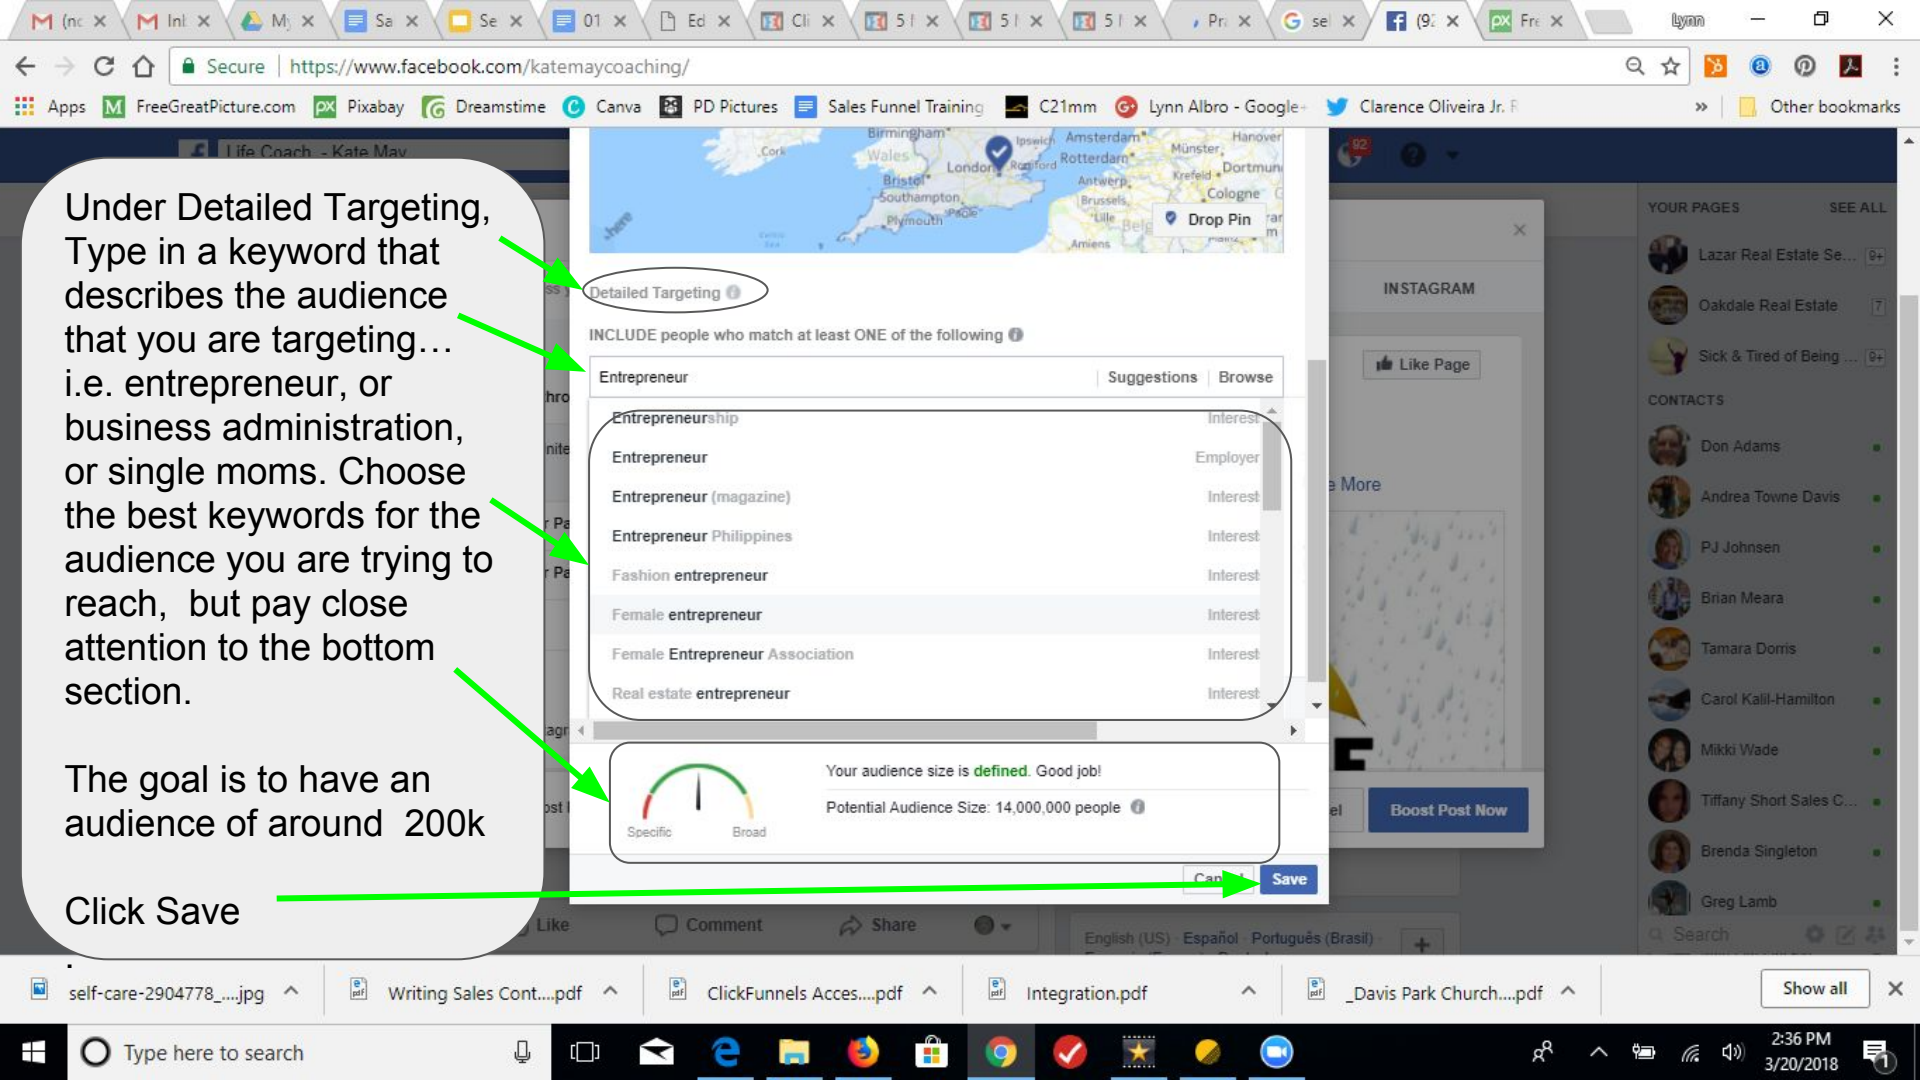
(nc Inl My Sa Se 01 Ed Cli 5 5 5 Pr se (9: Fre Lynn

Secure https://www.facebook.com/katemaycoaching/

Apps FreeGreatPicture.com Pixabay Dreamstime Canva PD Pictures Sales Funnel Training C21mm Lynn Albro - Google Clarence Oliveira Jr. » Other bookmarks

Life Coach - Kate May

Birmingham Cork Wales London Ipswich Romford Amsterdam Rotterdam Hanover Münster Dortmund Krefeld Cologne Antwerp Brussels Bristol Southampton Plymouth Lille Amiens Drop Pin

Under Detailed Targeting, Type in a keyword that describes the audience that you are targeting… i.e. entrepreneur, or business administration, or single moms. Choose the best keywords for the audience you are trying to reach, but pay close attention to the bottom section.

The goal is to have an audience of around 200k

Click Save

Detailed Targeting

INCLUDE people who match at least ONE of the following

Entrepreneur Suggestions Browse

| | |
|---|---|
| Entrepreneurship | Interest |
| Entrepreneur | Employer |
| Entrepreneur (magazine) | Interest |
| Entrepreneur Philippines | Interest |
| Fashion entrepreneur | Interest |
| Female entrepreneur | Interest |
| Female Entrepreneur Association | Interest |
| Real estate entrepreneur | Interest |

Your audience size is defined. Good job!

Potential Audience Size: 14,000,000 people

Specific Broad

Cancel Save

INSTAGRAM

Like Page

More

Boost Post Now

Like Comment Share

English (US) · Español · Português (Brasil)

YOUR PAGES SEE ALL

Lazar Real Estate Se...
Oakdale Real Estate
Sick & Tired of Being ...

CONTACTS

Don Adams
Andrea Towne Davis
PJ Johnsen
Brian Meara
Tamara Dorris
Carol Kalil-Hamilton
Mikki Wade
Tiffany Short Sales C...
Brenda Singleton
Greg Lamb

Search

self-care-2904778_....jpg Writing Sales Cont....pdf ClickFunnels Acces....pdf Integration.pdf _Davis Park Church....pdf Show all

Type here to search

2:36 PM 3/20/2018